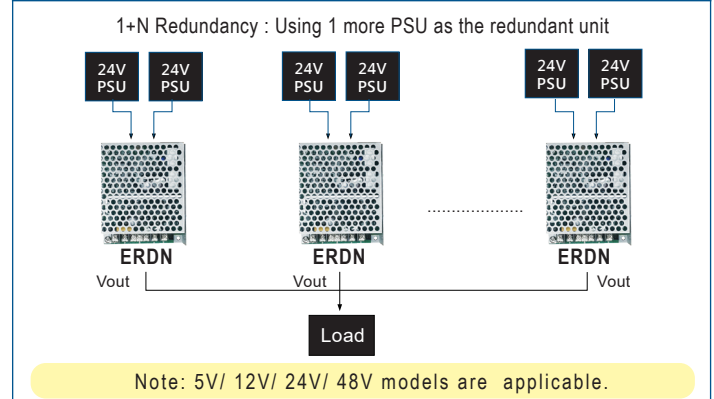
1+N Redundancy : Using 1 more PSU as the redundant unit

24V PSU

24V PSU

24V PSU

24V PSU

24V PSU

24V PSU

ERDN

ERDN

.....................

ERDN

Vout

Vout

Vout

Load

Note: 5V/ 12V/ 24V/ 48V models are applicable.